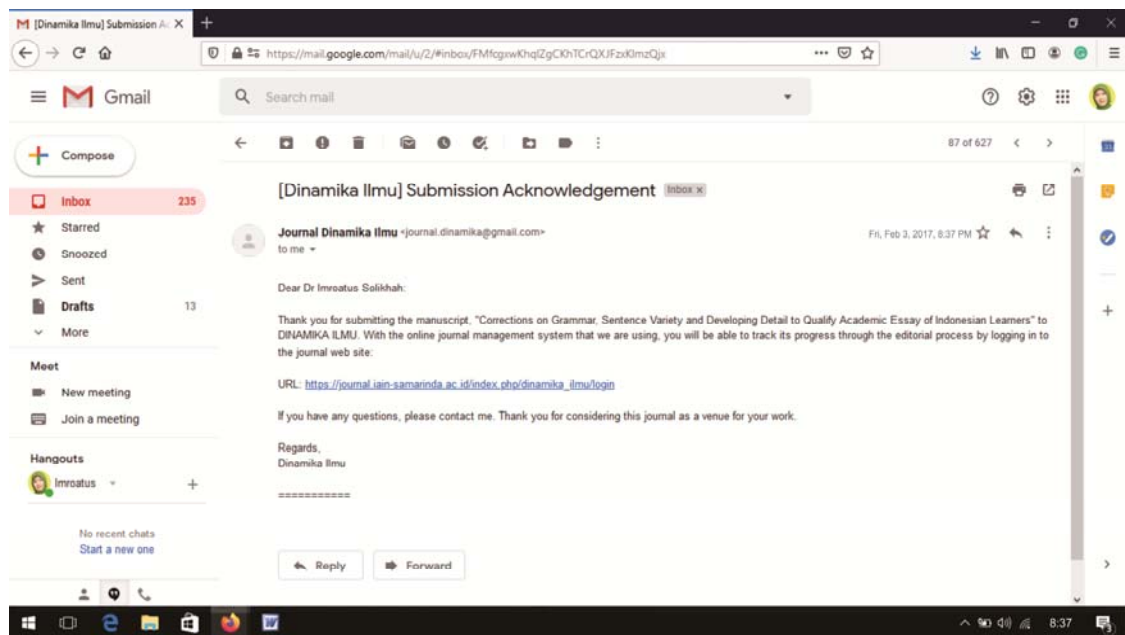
[Dinamika Ilmu] Submission A

https://mail.google.com/mail/u/2/#inbox/FMfcgxwKhqlZgCKhTCrQXJFzxKlmzQjx

Gmail

Search mail

Compose

Inbox 235

Starred

Snoozed

Sent

Drafts 13

More

Meet

New meeting

Join a meeting

Hangouts

Imroatus

No recent chats
Start a new one

87 of 627

[Dinamika Ilmu] Submission Acknowledgement Inbox ×

Journal Dinamika Ilmu <journal.dinamika@gmail.com>
to me

Fri, Feb 3, 2017, 8:37 PM

Dear Dr Imroatus Solikhah:

Thank you for submitting the manuscript, "Corrections on Grammar, Sentence Variety and Developing Detail to Qualify Academic Essay of Indonesian Learners" to DINAMIKA ILMU. With the online journal management system that we are using, you will be able to track its progress through the editorial process by logging in to the journal web site:

URL: https://journal.iain-samarinda.ac.id/index.php/dinamika_ilmu/login

If you have any questions, please contact me. Thank you for considering this journal as a venue for your work.

Regards,
Dinamika Ilmu

===========

Reply

Forward

8:37